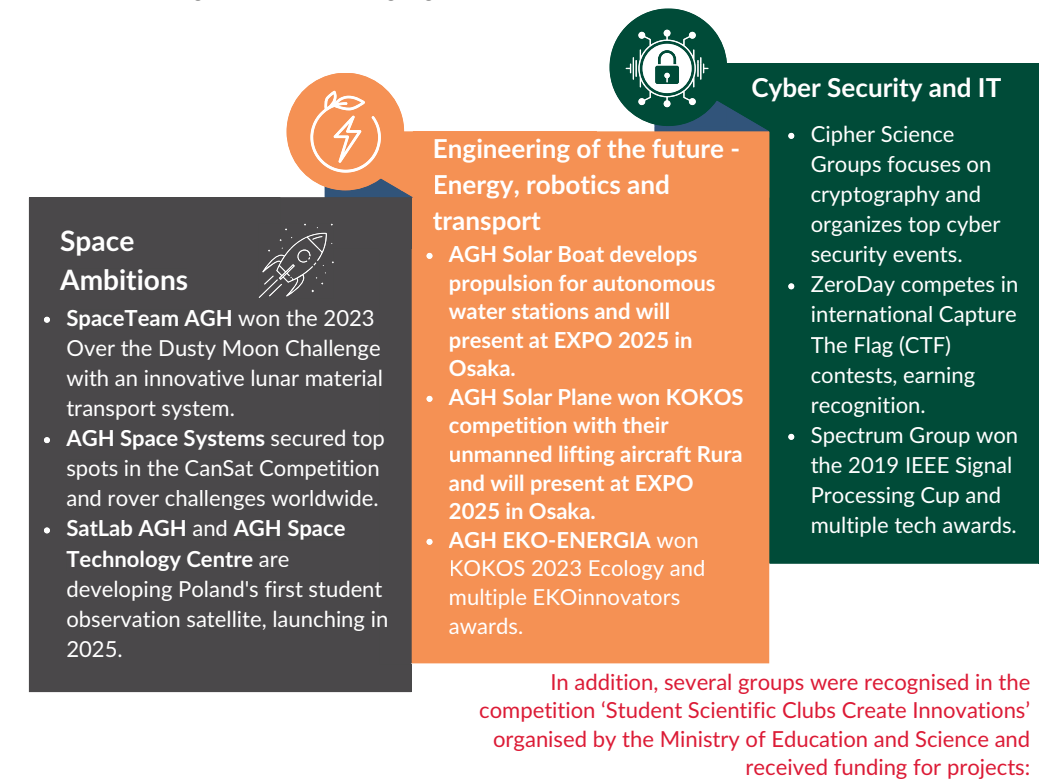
Space Ambitions

- **SpaceTeam AGH** won the 2023 Over the Dusty Moon Challenge with an innovative lunar material transport system.
- **AGH Space Systems** secured top spots in the CanSat Competition and rover challenges worldwide.
- **SatLab AGH** and **AGH Space Technology Centre** are developing Poland's first student observation satellite, launching in 2025.

Engineering of the future - Energy, robotics and transport

- **AGH Solar Boat develops propulsion for autonomous water stations and will present at EXPO 2025 in Osaka.**
- **AGH Solar Plane won KOKOS competition with their unmanned lifting aircraft Rura and will present at EXPO 2025 in Osaka.**
- **AGH EKO-ENERGIA** won KOKOS 2023 Ecology and multiple EKOinnovators awards.

Cyber Security and IT

- Cipher Science Groups focuses on cryptography and organizes top cyber security events.
- ZeroDay competes in international Capture The Flag (CTF) contests, earning recognition.
- Spectrum Group won the 2019 IEEE Signal Processing Cup and multiple tech awards.

In addition, several groups were recognised in the competition ‘Student Scientific Clubs Create Innovations’ organised by the Ministry of Education and Science and received funding for projects: